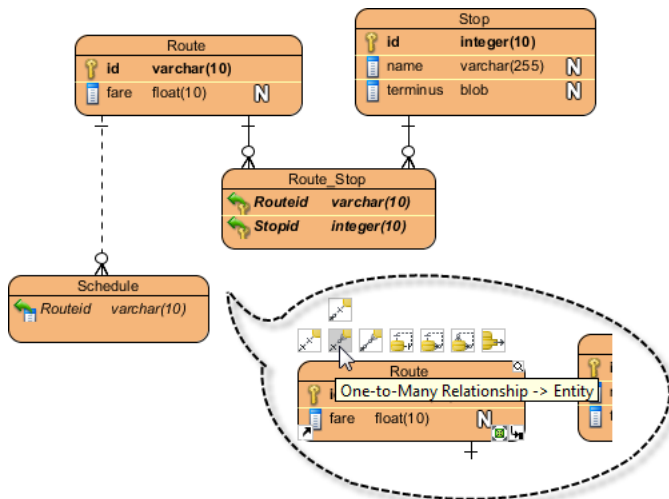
Stop
id integer(10)
name varchar(255) N
terminus blob N

Route
id varchar(10)
fare float(10) N

Route_Stop
Routeid varchar(10)
Stopid integer(10)

Schedule
Routeid varchar(10)

Route
One-to-Many Relationship -> Entity
fare float(10) N